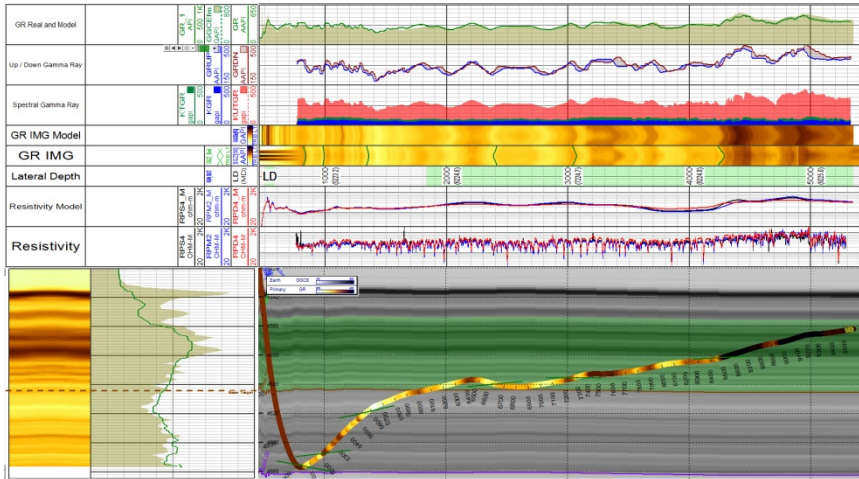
GR Real and Model

Up / Down Gamma Ray

Spectral Gamma Ray

GR IMG Model

GR IMG

Lateral Depth

Resistivity Model

Resistivity

GR_1 AAPI
GR AAPI
GRUP AAPI
GRDN AAPI
KTGR
KGR
FUTGR
LD (MD)
RPS4_M ohm-m
RPM2_M ohm-m
RPD4_M ohm-m
RPS4 OHM-M
RPM2 OHM-M
RPD4 OHM-M
2K
20

LD

1000
2000
3000
4000
5000

Earth
Primary
GR